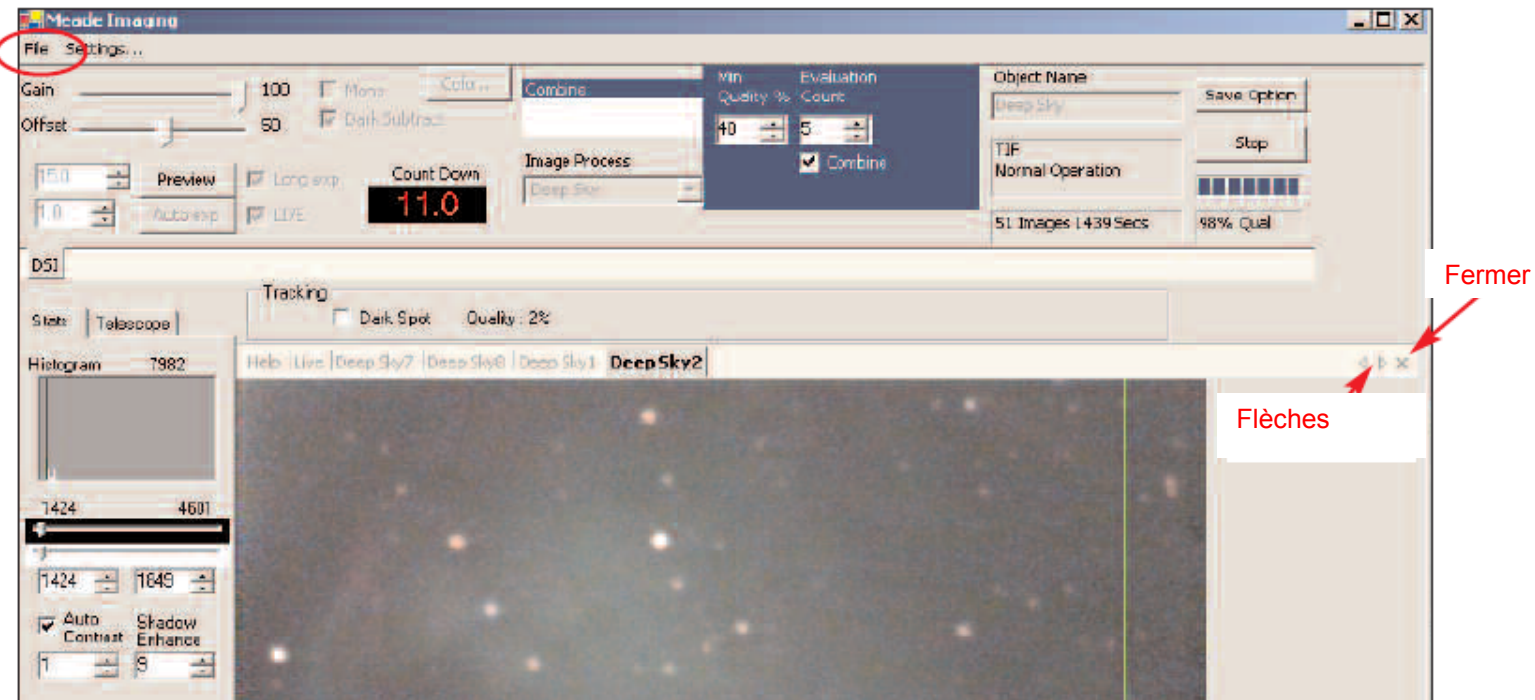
Meade Imaging

File Settings...

Gain 100 Mono Color...

Offset 50 Dark Subtract

15.0 Preview Long exp Count Down

1.0 Auto exp LIVE 11.0

Combine

Image Process

Deep Sky

Min Quality % 40

Evaluation Count 5

Combine

Object Name

Deep Sky

TIF

Normal Operation

51 Images 1439 Secs

Save Option

Stop

98% Qual

DSI

Fermer

Tracking

Dark Spot Quality : 2%

Stats Telescope

Histogram 7982

Help Live Deep Sky7 Deep Sky8 Deep Sky1 DeepSky2

Flèches

1424 4601

1424 1649

Auto Contrast

Shadow Enhance

1 8